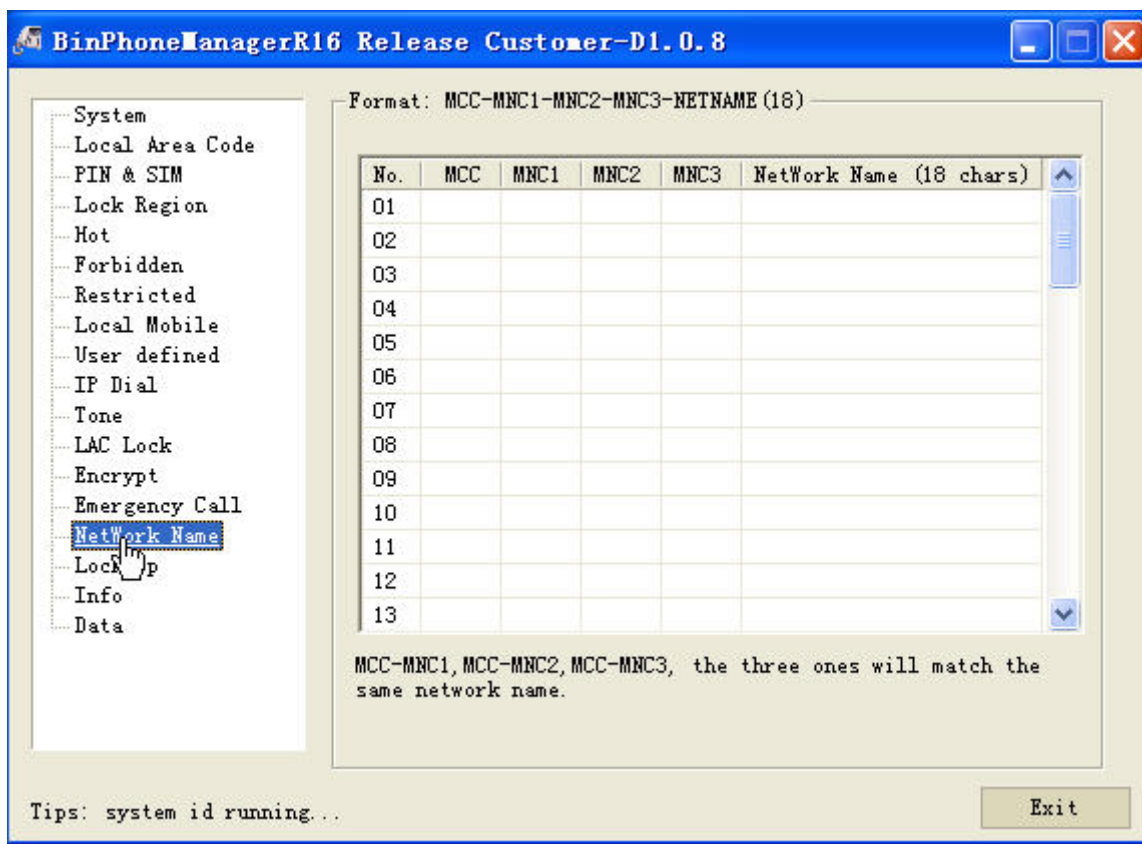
BinPhoneManagerR16 Release Customer-D1.0.8

System
Local Area Code
PIN & SIM
Lock Region
Hot
Forbidden
Restricted
Local Mobile
User defined
IP Dial
Tone
LAC Lock
Encrypt
Emergency Call
NetWork Name
Lock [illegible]p
Info
Data

Format: MCC-MNC1-MNC2-MNC3-NETNAME(18)

| No. | MCC | MNC1 | MNC2 | MNC3 | NetWork Name (18 chars) |
|---|---|---|---|---|---|
| 01 | | | | | |
| 02 | | | | | |
| 03 | | | | | |
| 04 | | | | | |
| 05 | | | | | |
| 06 | | | | | |
| 07 | | | | | |
| 08 | | | | | |
| 09 | | | | | |
| 10 | | | | | |
| 11 | | | | | |
| 12 | | | | | |
| 13 | | | | | |

MCC-MNC1, MCC-MNC2, MCC-MNC3, the three ones will match the same network name.

Tips: system id running...

Exit